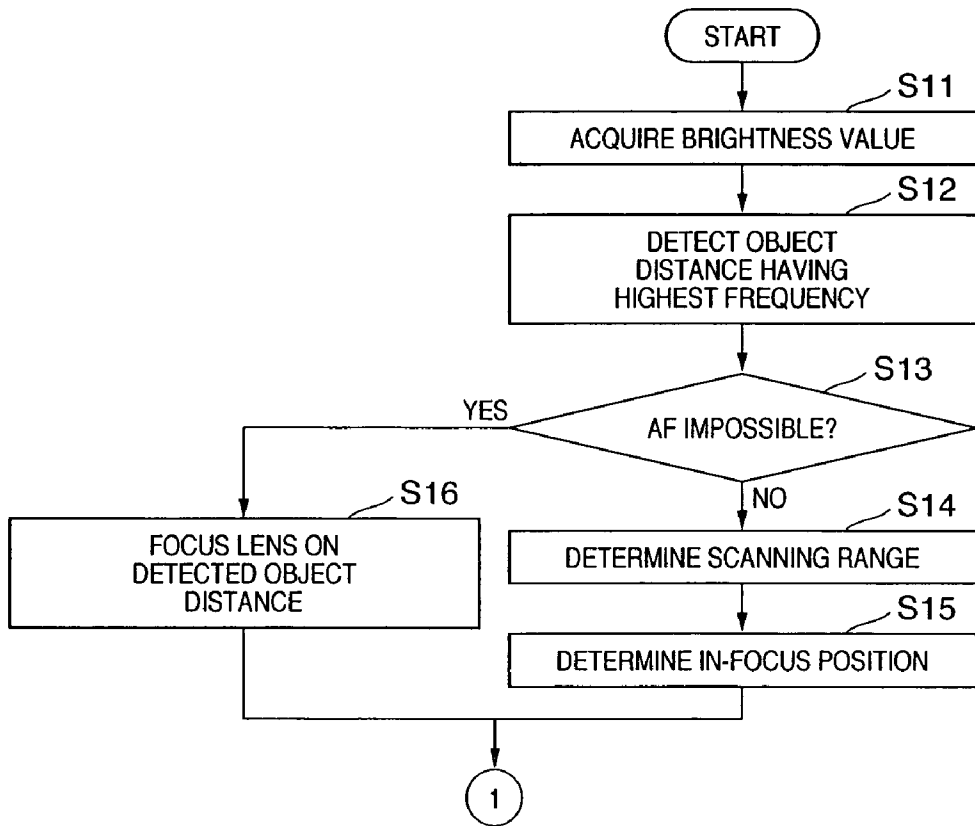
START

S11

ACQUIRE BRIGHTNESS VALUE

S12

DETECT OBJECT DISTANCE HAVING HIGHEST FREQUENCY

S13

AF IMPOSSIBLE?

YES

NO

S14

DETERMINE SCANNING RANGE

S15

DETERMINE IN-FOCUS POSITION

S16

FOCUS LENS ON DETECTED OBJECT DISTANCE

1